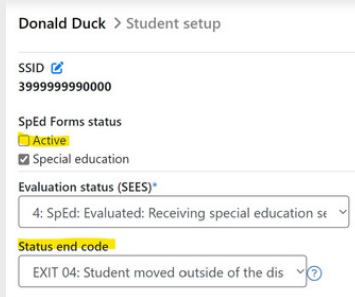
Donald Duck > Student setup

SSID
3999999990000

SpEd Forms status
Active
Special education

Evaluation status (SEES)*
4: SpEd: Evaluated: Receiving special education se

Status end code
EXIT 04: Student moved outside of the dis